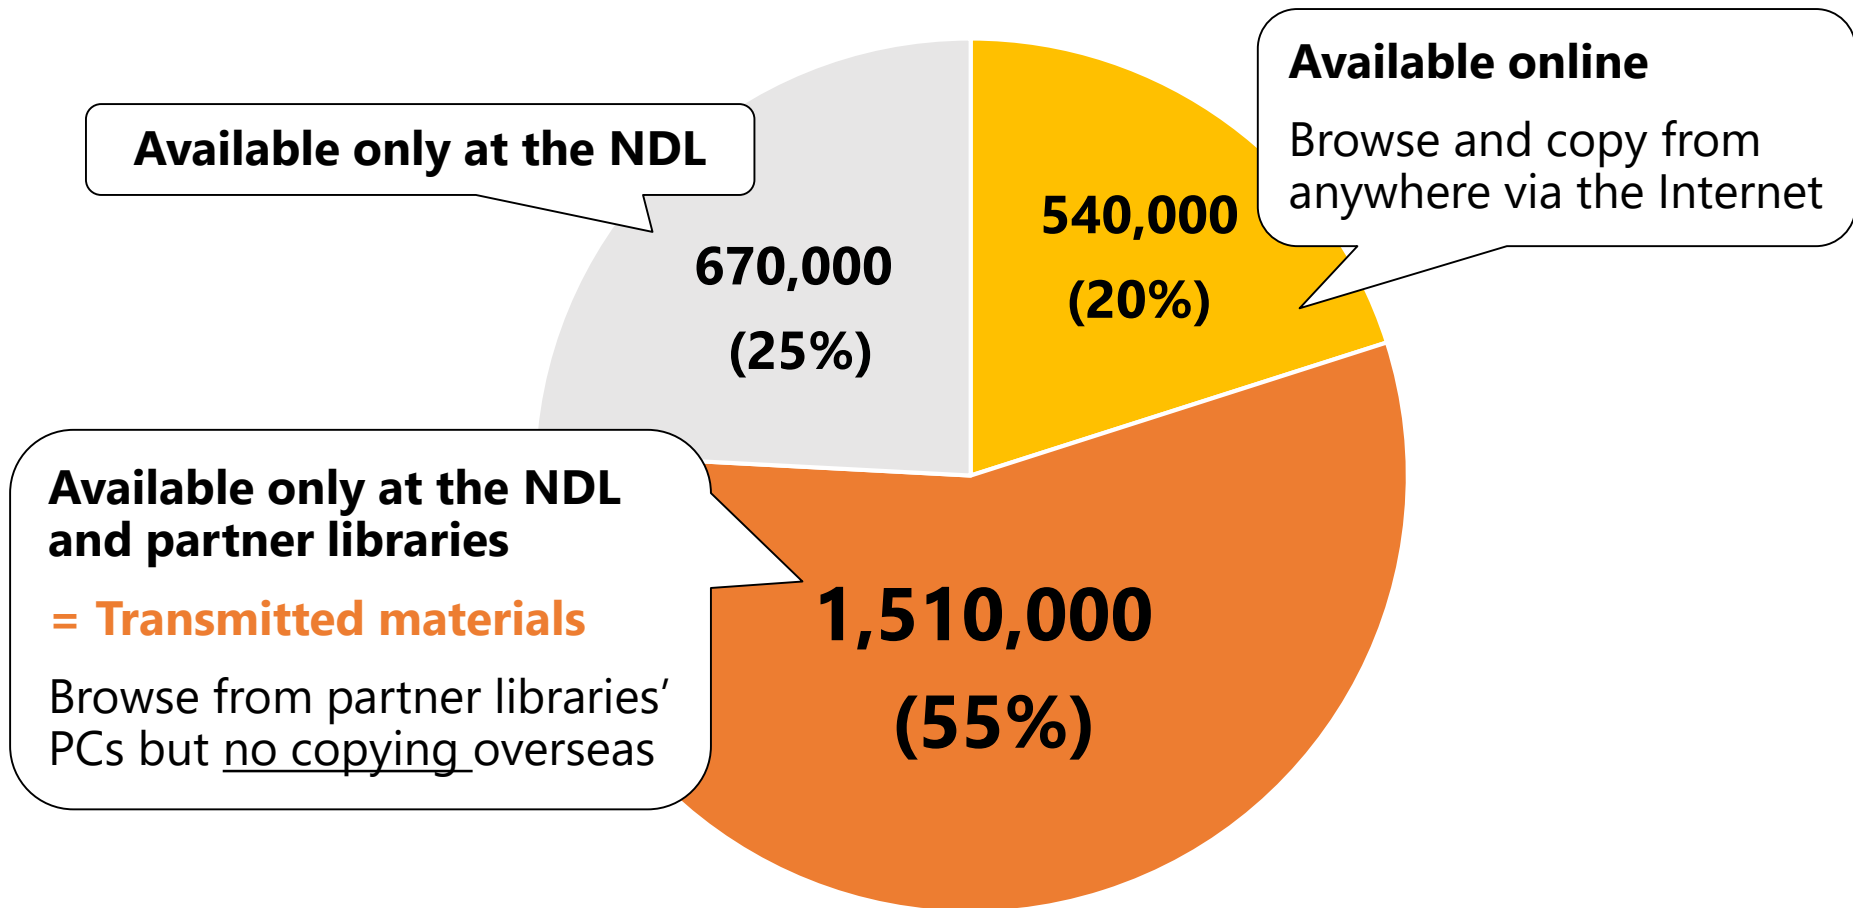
Available only at the NDL

670,000
(25%)

540,000
(20%)

Available online

Browse and copy from anywhere via the Internet

Available only at the NDL and partner libraries

= Transmitted materials

Browse from partner libraries' PCs but no copying overseas

1,510,000
(55%)